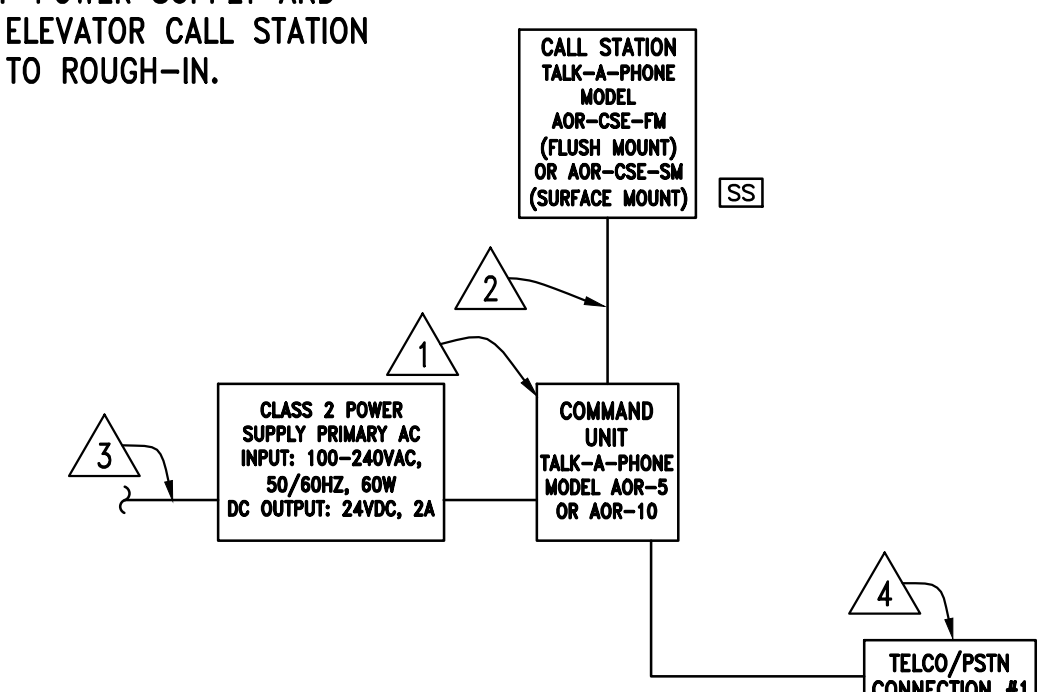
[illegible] POWER SUPPLY AND ELEVATOR CALL STATION TO ROUGH-IN.

CALL STATION TALK-A-PHONE MODEL AOR-CSE-FM (FLUSH MOUNT) OR AOR-CSE-SM (SURFACE MOUNT)

SS

2

1

CLASS 2 POWER SUPPLY PRIMARY AC INPUT: 100-240VAC, 50/60HZ, 60W DC OUTPUT: 24VDC, 2A

COMMAND UNIT TALK-A-PHONE MODEL AOR-5 OR AOR-10

3

4

TELCO/PSTN CONNECTION #1